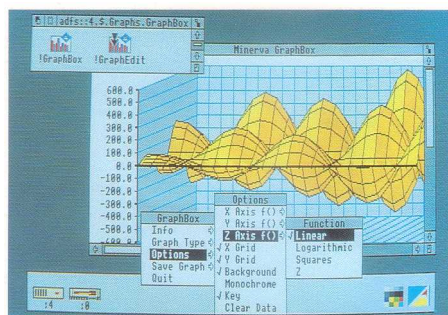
adfs::4.$.Graphs.GraphBox

!GraphBox !GraphEdit

Minerva GraphBox

600.0
500.0
400.0
300.0
200.0
100.0
0.0
-100.0
-200.0
-300.0
-400.0
-500.0
-600.0

GraphBox
Info
Graph Type
Options
Save Graph
Quit

Options
X Axis f()
Y Axis f()
Z Axis f()
√ X Grid
√ Y Grid
√ Background
Monochrome
√ Key
Clear Data

Function
√ Linear
Logarithmic
Squares
Z

:4 :0